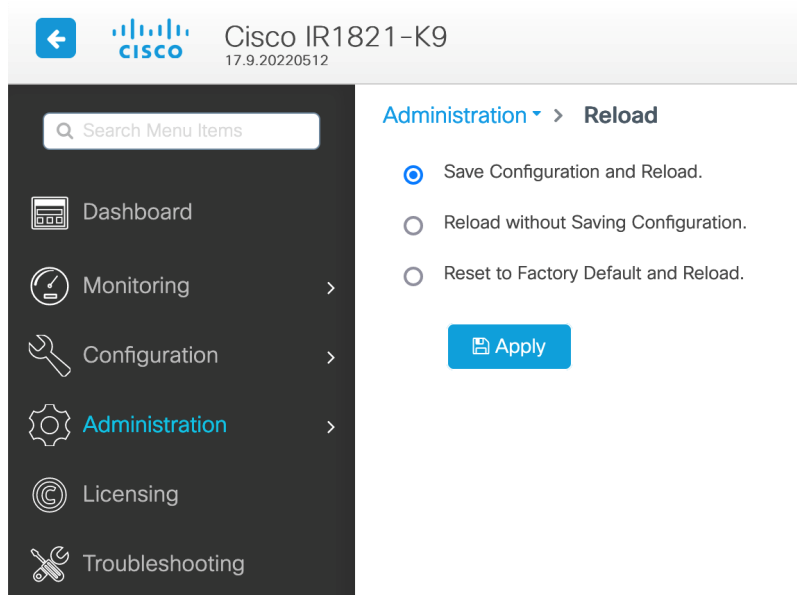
cisco

Cisco IR1821-K9
17.9.20220512

Search Menu Items

Dashboard

Monitoring

Configuration

Administration

Licensing

Troubleshooting

Administration > Reload

Save Configuration and Reload.

Reload without Saving Configuration.

Reset to Factory Default and Reload.

Apply